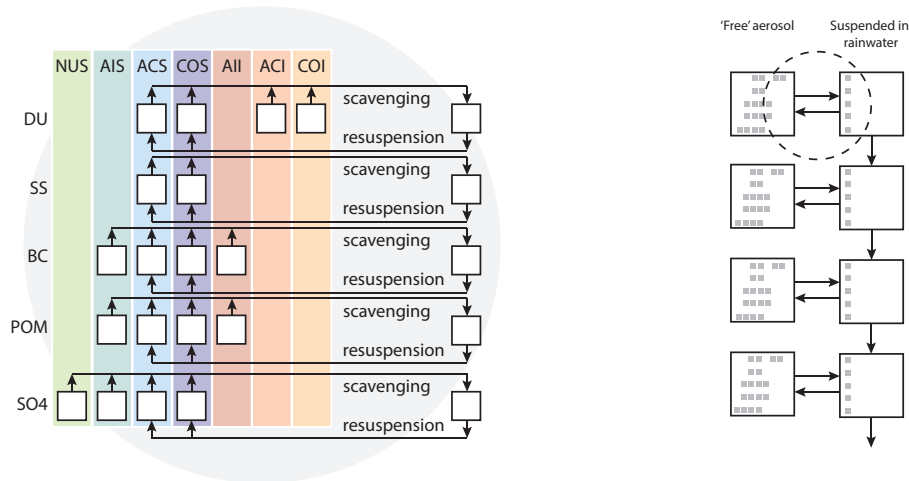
NUS AIS ACS COS AII ACI COI

DU scavenging resuspension

SS scavenging resuspension

BC scavenging resuspension

POM scavenging resuspension

SO4 scavenging resuspension

'Free' aerosol

Suspended in rainwater